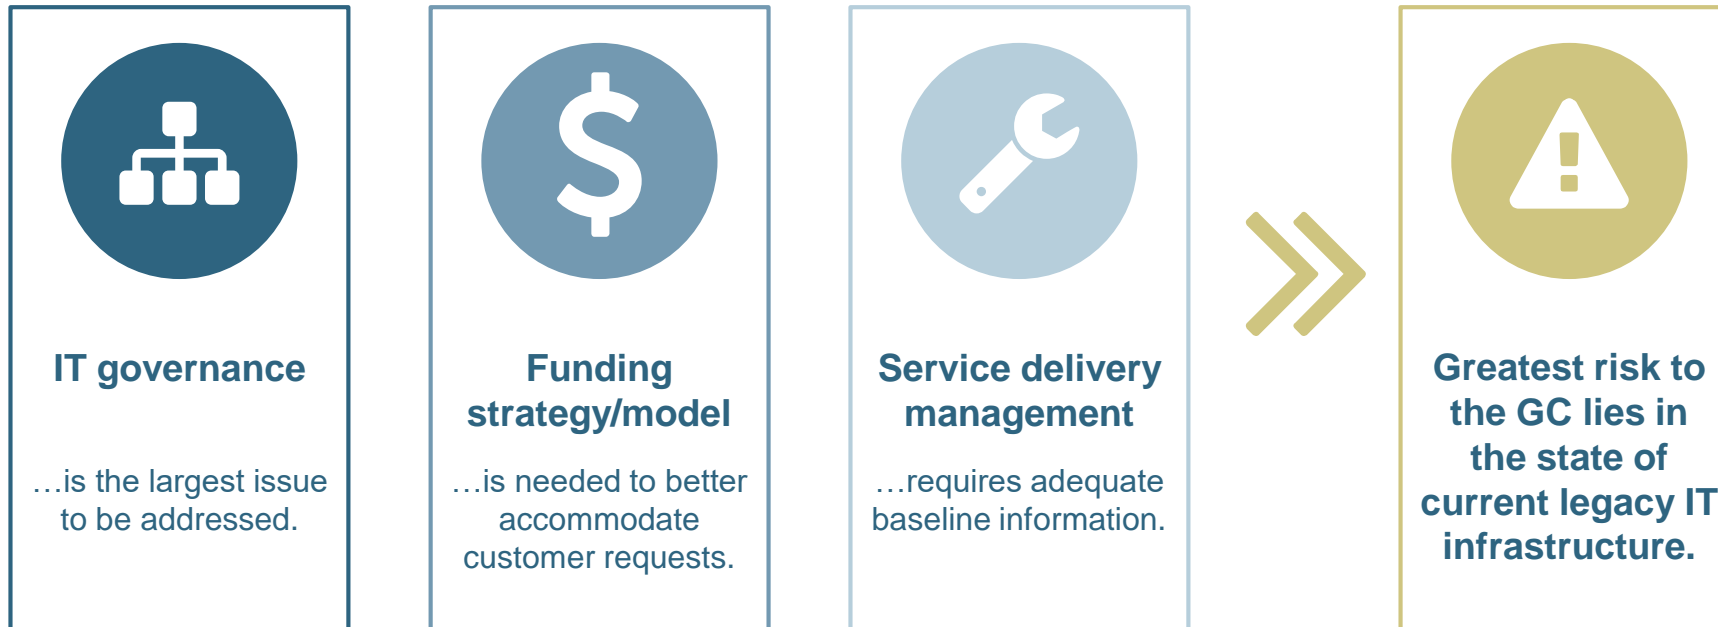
IT governance

…is the largest issue to be addressed.

Funding strategy/model

…is needed to better accommodate customer requests.

Service delivery management

…requires adequate baseline information.

Greatest risk to the GC lies in the state of current legacy IT infrastructure.